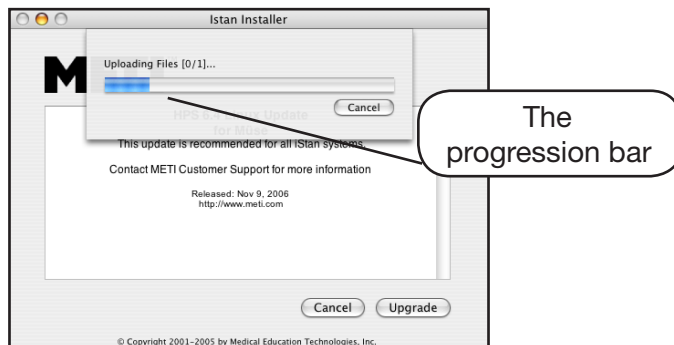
Istan Installer

Uploading Files [0/1]...

Cancel

M

HPS 6.4 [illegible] Update for Muse

This update is recommended for all iStan systems.

Contact METI Customer Support for more information

Released: Nov 9, 2006
http://www.meti.com

Cancel Upgrade

© Copyright 2001–2005 by Medical Education Technologies, Inc.

The progression bar